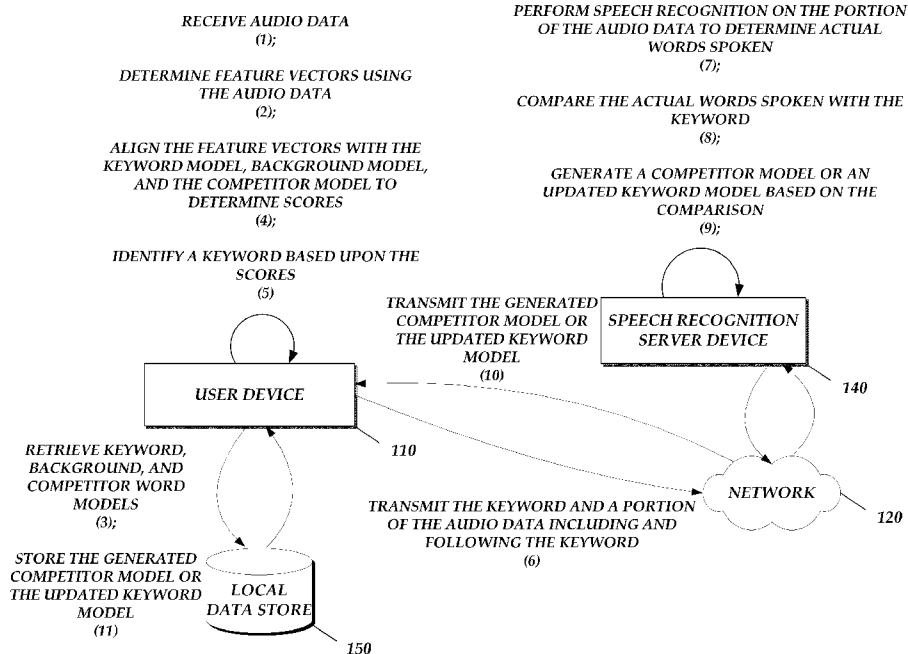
RECEIVE AUDIO DATA
(1);

DETERMINE FEATURE VECTORS USING THE AUDIO DATA
(2);

ALIGN THE FEATURE VECTORS WITH THE KEYWORD MODEL, BACKGROUND MODEL, AND THE COMPETITOR MODEL TO DETERMINE SCORES
(4);

IDENTIFY A KEYWORD BASED UPON THE SCORES
(5)

PERFORM SPEECH RECOGNITION ON THE PORTION OF THE AUDIO DATA TO DETERMINE ACTUAL WORDS SPOKEN
(7);

COMPARE THE ACTUAL WORDS SPOKEN WITH THE KEYWORD
(8);

GENERATE A COMPETITOR MODEL OR AN UPDATED KEYWORD MODEL BASED ON THE COMPARISON
(9);

TRANSMIT THE GENERATED COMPETITOR MODEL OR THE UPDATED KEYWORD MODEL
(10)

SPEECH RECOGNITION SERVER DEVICE

140

USER DEVICE

110

RETRIEVE KEYWORD, BACKGROUND, AND COMPETITOR WORD MODELS
(3);

NETWORK

120

TRANSMIT THE KEYWORD AND A PORTION OF THE AUDIO DATA INCLUDING AND FOLLOWING THE KEYWORD
(6)

STORE THE GENERATED COMPETITOR MODEL OR THE UPDATED KEYWORD MODEL
(11)

LOCAL DATA STORE

150